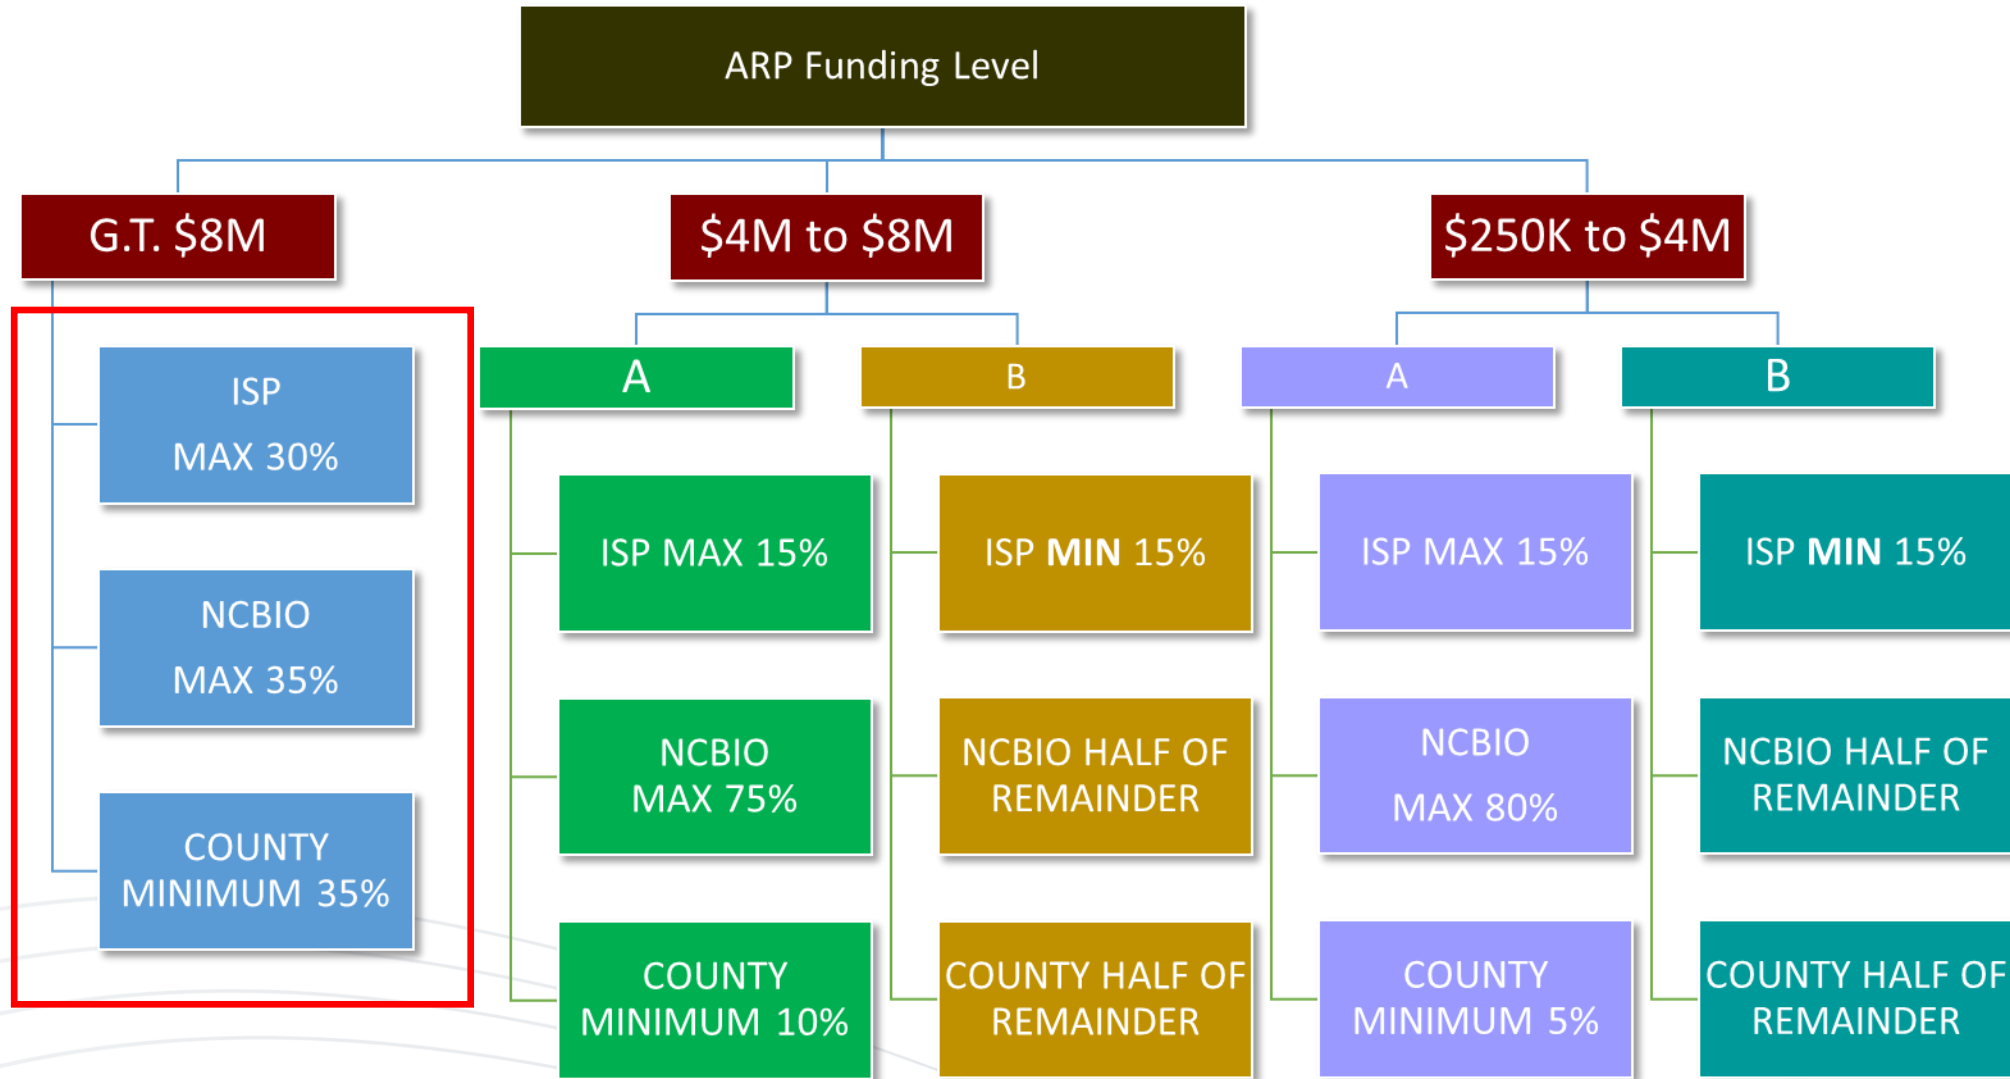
ARP Funding Level

G.T. $8M

ISP
MAX 30%

NCBIO
MAX 35%

COUNTY
MINIMUM 35%

$4M to $8M

A

ISP MAX 15%

NCBIO
MAX 75%

COUNTY
MINIMUM 10%

B

ISP MIN 15%

NCBIO HALF OF REMAINDER

COUNTY HALF OF REMAINDER

$250K to $4M

A

ISP MAX 15%

NCBIO
MAX 80%

COUNTY
MINIMUM 5%

B

ISP MIN 15%

NCBIO HALF OF REMAINDER

COUNTY HALF OF REMAINDER